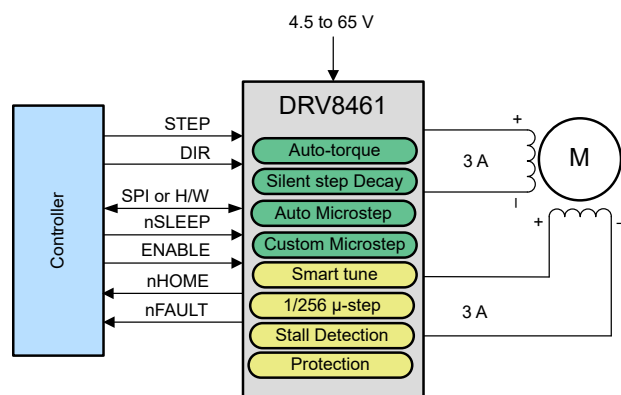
4.5 to 65 V

DRV8461

Controller

STEP
DIR
SPI or H/W
nSLEEP
ENABLE
nHOME
nFAULT

Auto-torque
Silent step Decay
Auto Microstep
Custom Microstep
Smart tune
1/256 µ-step
Stall Detection
Protection

+
3 A
M
-
+
-
3 A